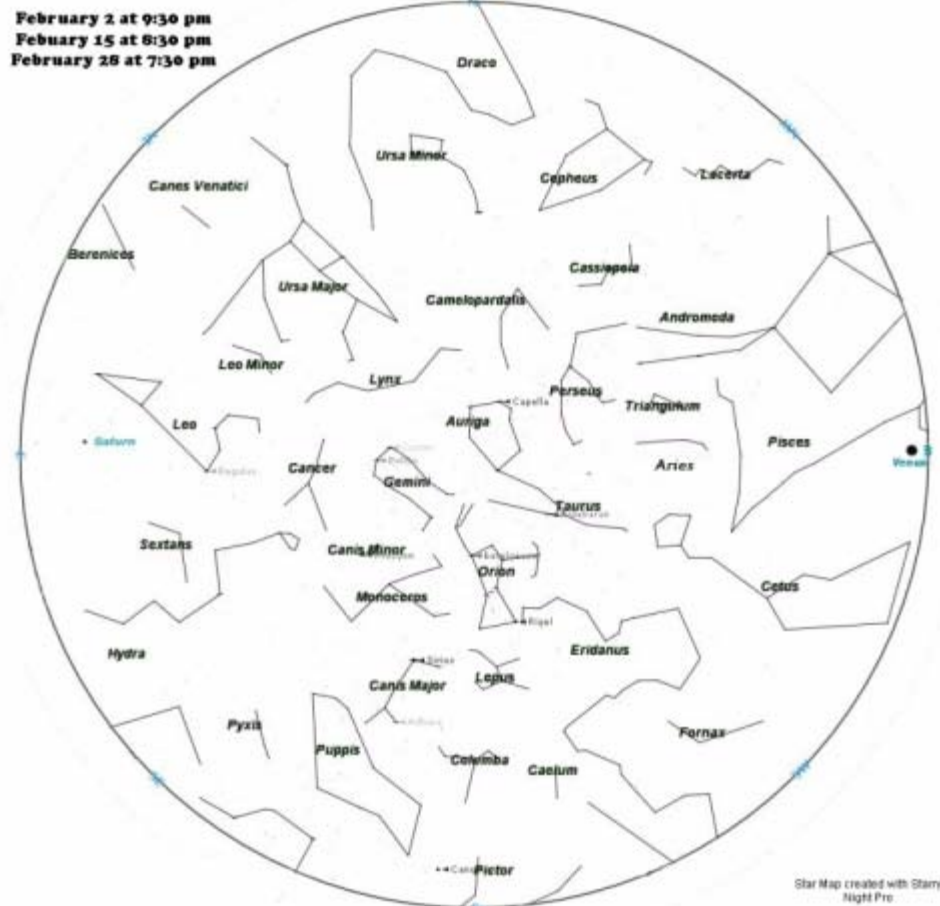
February 2 at 9:30 pm
Febuary 15 at 8:30 pm
February 28 at 7:30 pm

Draco
Ursa Minor
Cepheus
Lacerta
Canes Venatici
Berenices
Cassiopeia
Ursa Major
Camelopardalis
Andromeda
Leo Minor
Lynx
Perseus
Capella
Triangulum
Auriga
Leo
Saturn
Pisces
Venus
Cancer
Aries
Gemini
Taurus
Sextans
Canis Minor
Orion
Cetus
Monoceros
Rigel
Hydra
Eridanus
Sirius
Lepus
Canis Major
Fornax
Pyxis
Puppis
Columba
Caelum
Pictor

Star Map created with Starry Night Pro